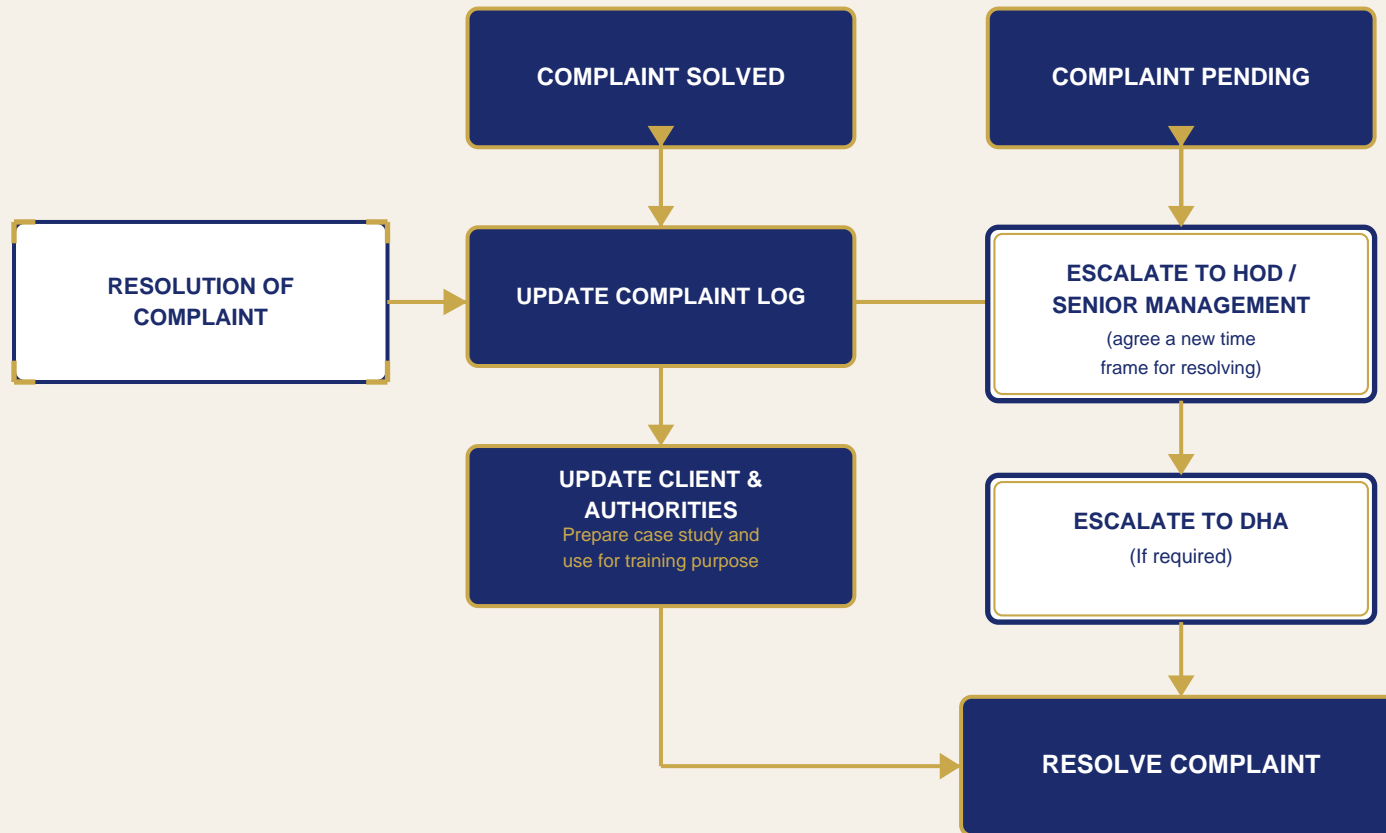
COMPLAINT SOLVED

COMPLAINT PENDING

RESOLUTION OF COMPLAINT

UPDATE COMPLAINT LOG

ESCALATE TO HOD / SENIOR MANAGEMENT
(agree a new time frame for resolving)

UPDATE CLIENT & AUTHORITIES
Prepare case study and use for training purpose

ESCALATE TO DHA
(If required)

RESOLVE COMPLAINT